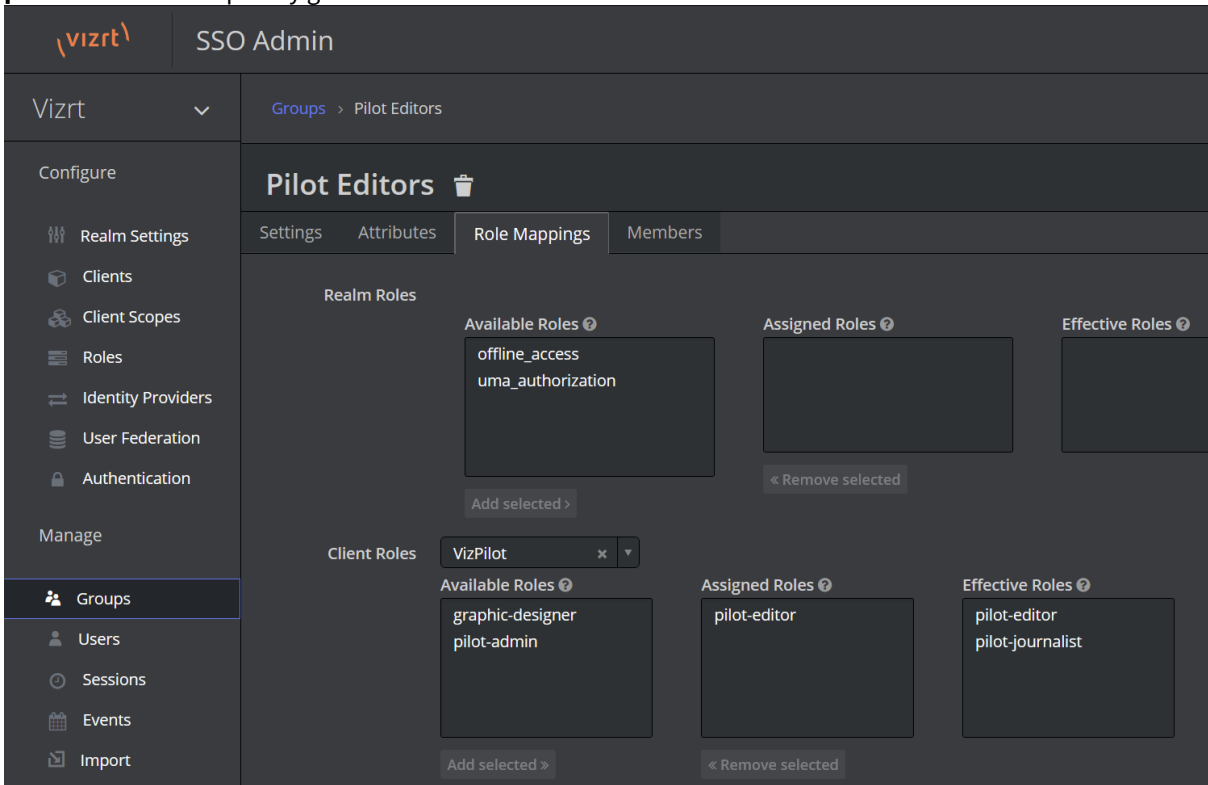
vizrt SSO Admin

Vizrt

Configure

Realm Settings
Clients
Client Scopes
Roles
Identity Providers
User Federation
Authentication

Manage

Groups
Users
Sessions
Events
Import

Groups › Pilot Editors

Pilot Editors

Settings | Attributes | Role Mappings | Members

Realm Roles

Available Roles
offline_access
uma_authorization

Add selected ›

Assigned Roles

« Remove selected

Effective Roles

Client Roles VizPilot

Available Roles
graphic-designer
pilot-admin

Add selected »

Assigned Roles
pilot-editor

« Remove selected

Effective Roles
pilot-editor
pilot-journalist